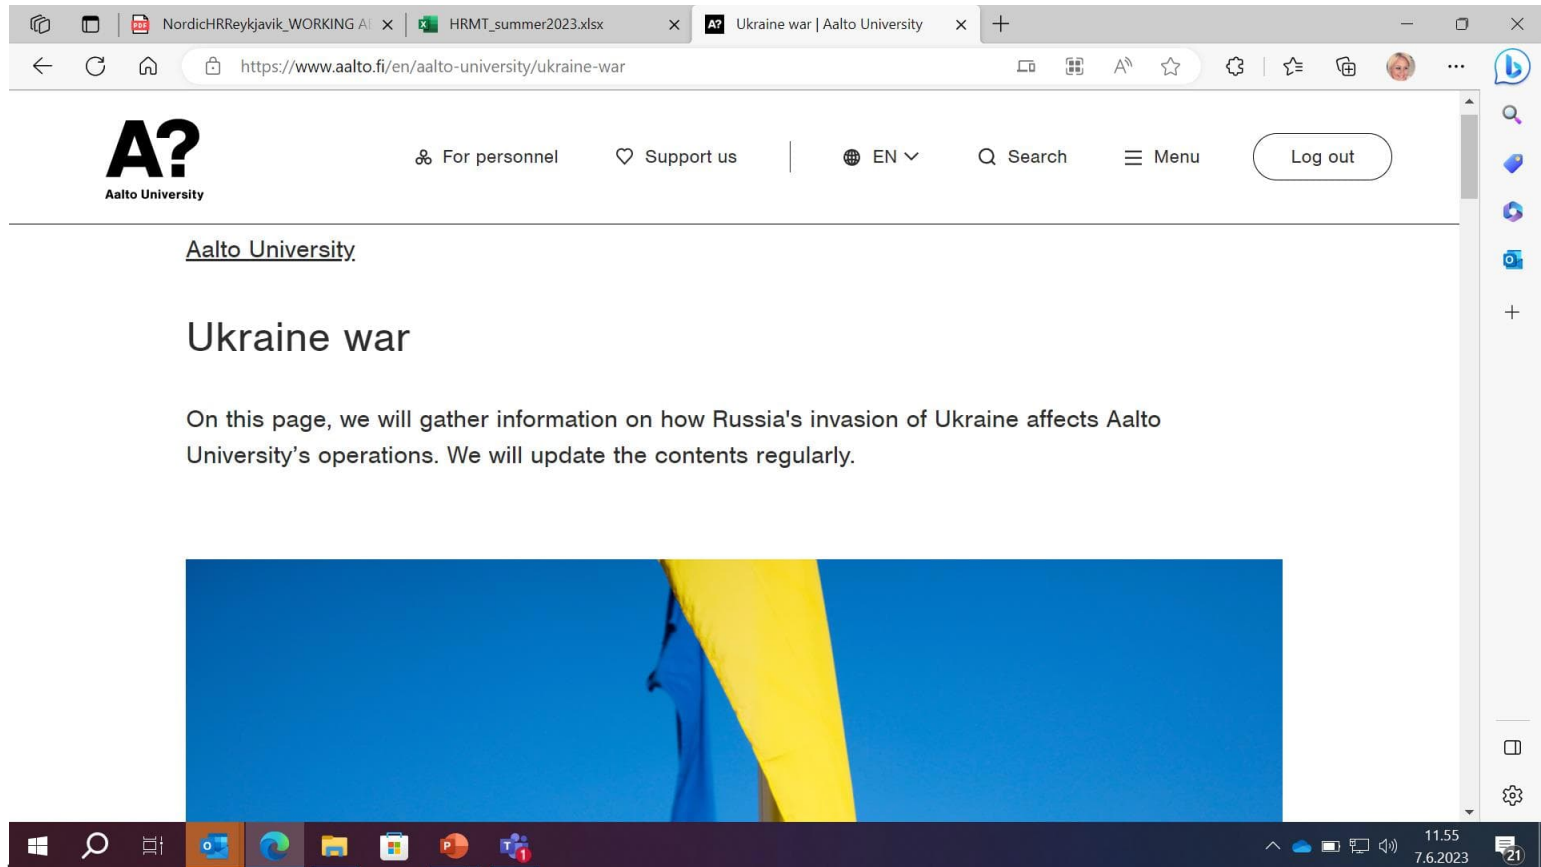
NordicHRReykjavik_WORKING A
HRMT_summer2023.xlsx
Ukraine war | Aalto University
https://www.aalto.fi/en/aalto-university/ukraine-war

A?
Aalto University

For personnel
Support us
EN
Search
Menu
Log out

Aalto University

Ukraine war

On this page, we will gather information on how Russia's invasion of Ukraine affects Aalto University's operations. We will update the contents regularly.

11.55
7.6.2023
21